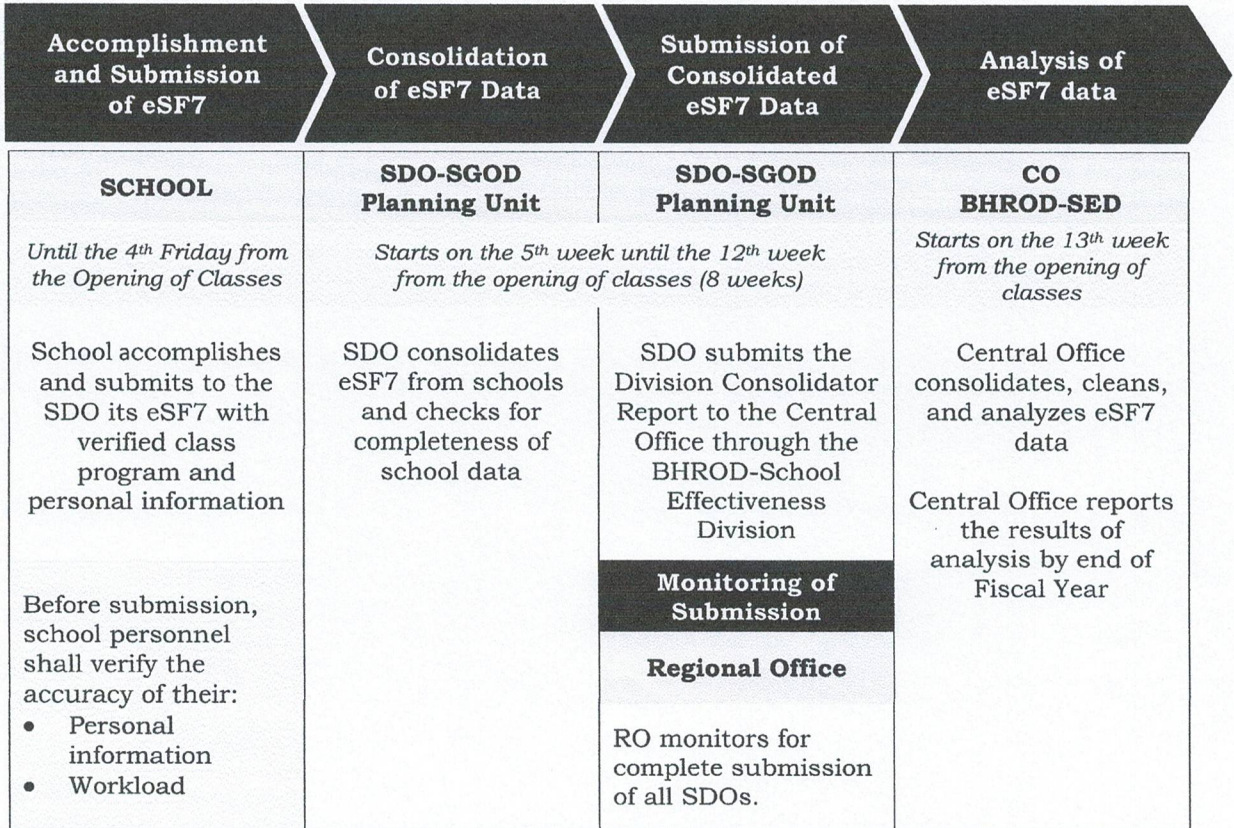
Accomplishment and Submission of eSF7

Consolidation of eSF7 Data

Submission of Consolidated eSF7 Data

Analysis of eSF7 data

SCHOOL

Until the 4th Friday from the Opening of Classes

School accomplishes and submits to the SDO its eSF7 with verified class program and personal information

Before submission, school personnel shall verify the accuracy of their:
- Personal information
- Workload

SDO-SGOD Planning Unit

SDO-SGOD Planning Unit

Starts on the 5th week until the 12th week from the opening of classes (8 weeks)

SDO consolidates eSF7 from schools and checks for completeness of school data

SDO submits the Division Consolidator Report to the Central Office through the BHROD-School Effectiveness Division

Monitoring of Submission

Regional Office

RO monitors for complete submission of all SDOs.

CO BHROD-SED

Starts on the 13th week from the opening of classes

Central Office consolidates, cleans, and analyzes eSF7 data

Central Office reports the results of analysis by end of Fiscal Year